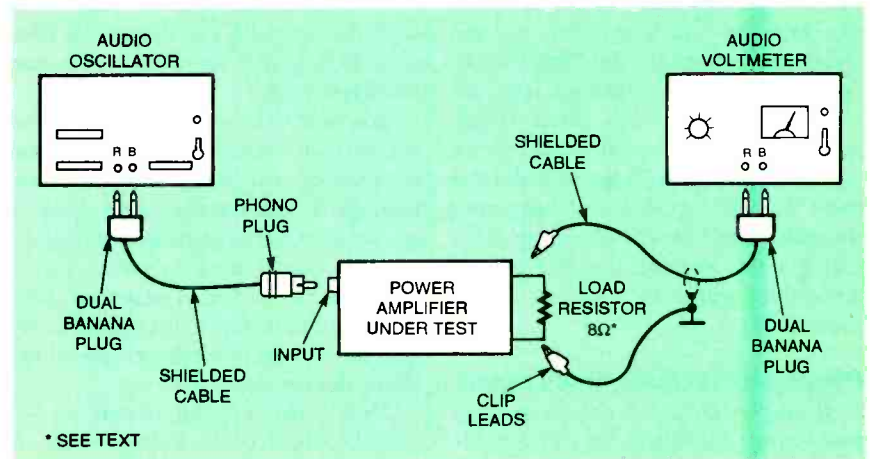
AUDIO OSCILLATOR

R B

AUDIO VOLTMETER

R B

SHIELDED CABLE

PHONO PLUG

DUAL BANANA PLUG

SHIELDED CABLE

INPUT

POWER AMPLIFIER UNDER TEST

LOAD RESISTOR 8Ω*

DUAL BANANA PLUG

CLIP LEADS

* SEE TEXT